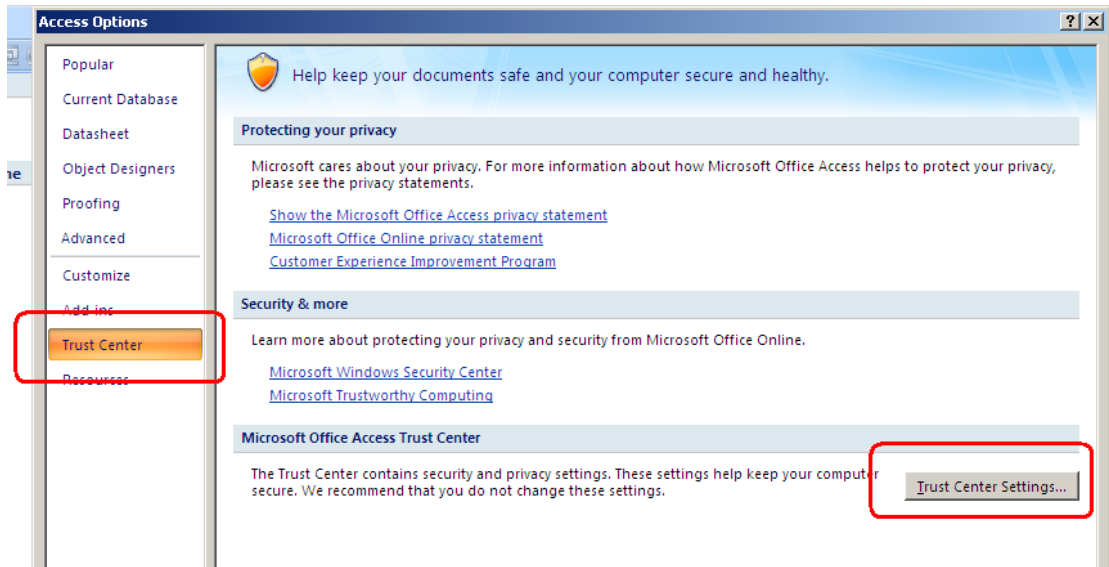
Access Options

?
X

ne

Popular
Current Database
Datasheet
Object Designers
Proofing
Advanced
Customize
Add-ins
Trust Center
Resources

Help keep your documents safe and your computer secure and healthy.

Protecting your privacy

Microsoft cares about your privacy. For more information about how Microsoft Office Access helps to protect your privacy, please see the privacy statements.

Show the Microsoft Office Access privacy statement
Microsoft Office Online privacy statement
Customer Experience Improvement Program

Security & more

Learn more about protecting your privacy and security from Microsoft Office Online.

Microsoft Windows Security Center
Microsoft Trustworthy Computing

Microsoft Office Access Trust Center

The Trust Center contains security and privacy settings. These settings help keep your computer secure. We recommend that you do not change these settings.

Trust Center Settings...